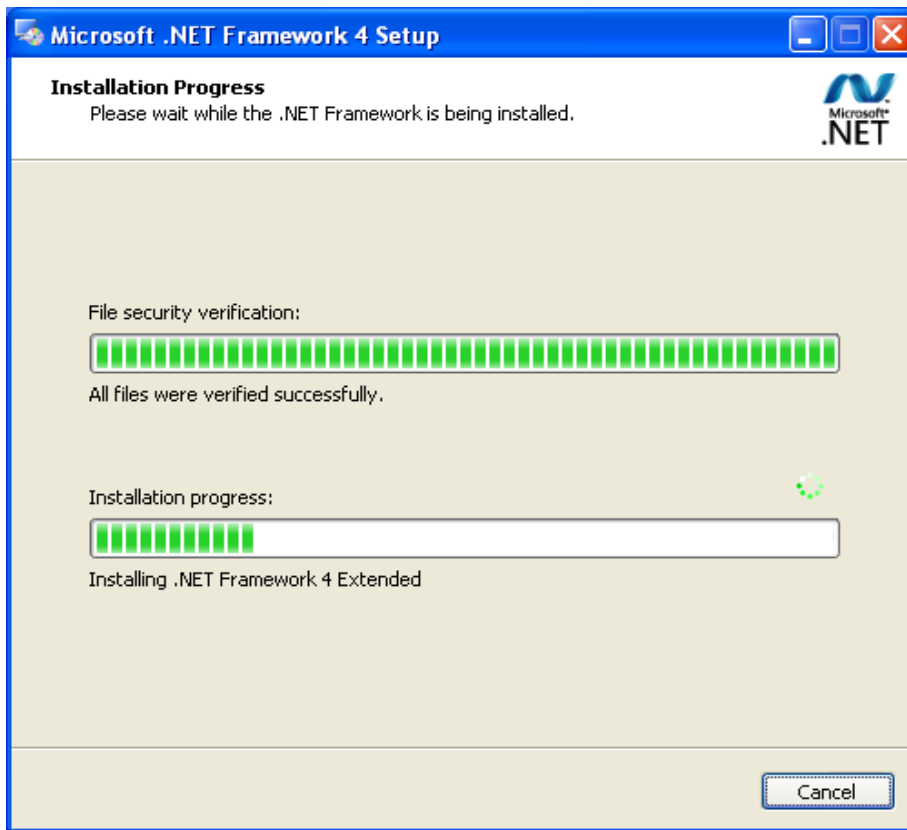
Microsoft .NET Framework 4 Setup

Installation Progress
Please wait while the .NET Framework is being installed.

Microsoft®
.NET

File security verification:

All files were verified successfully.

Installation progress:

Installing .NET Framework 4 Extended

Cancel